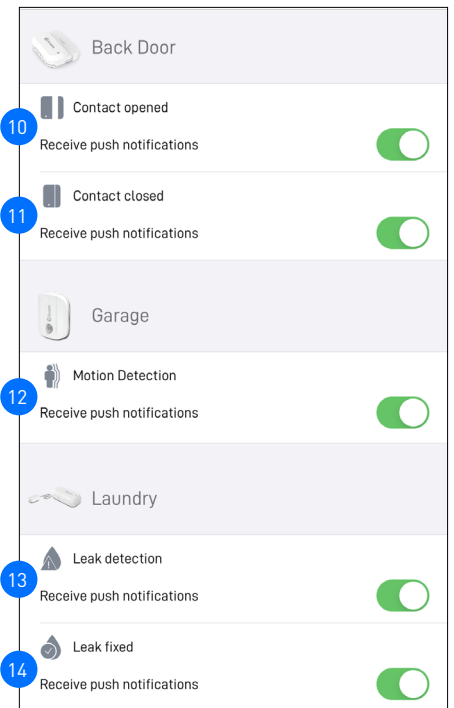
Back Door

10
Contact opened
Receive push notifications

11
Contact closed
Receive push notifications

Garage

12
Motion Detection
Receive push notifications

Laundry

13
Leak detection
Receive push notifications

14
Leak fixed
Receive push notifications